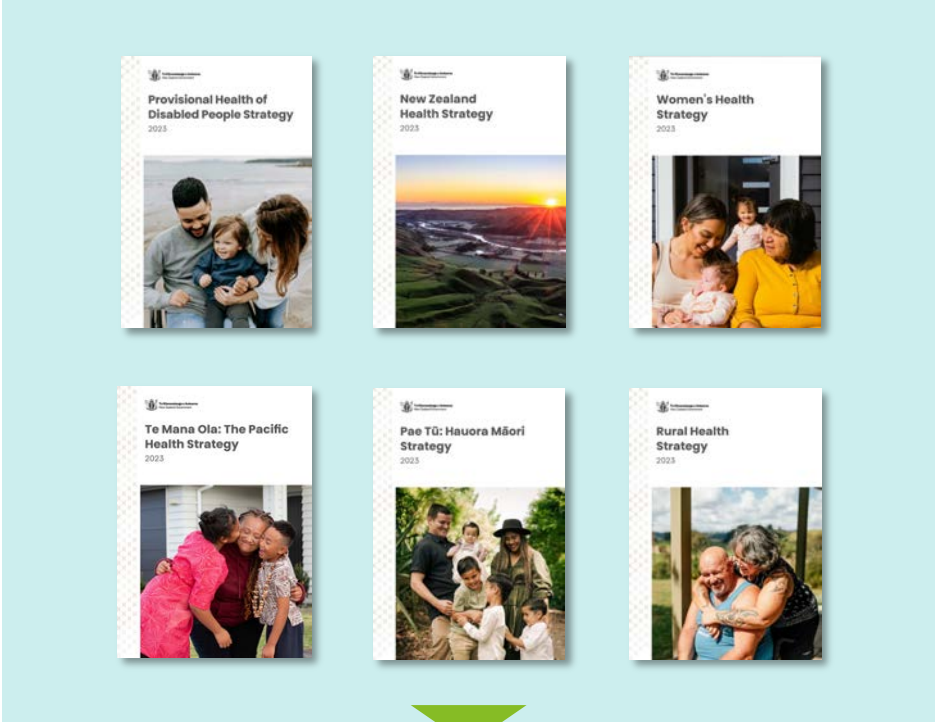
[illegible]

Provisional Health of Disabled People Strategy
2023

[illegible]

New Zealand Health Strategy
2023

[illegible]

Women's Health Strategy
2023

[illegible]

Te Mana Ola: The Pacific Health Strategy
2023

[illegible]

Pae Tū: Hauora Māori Strategy
2023

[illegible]

Rural Health Strategy
2023